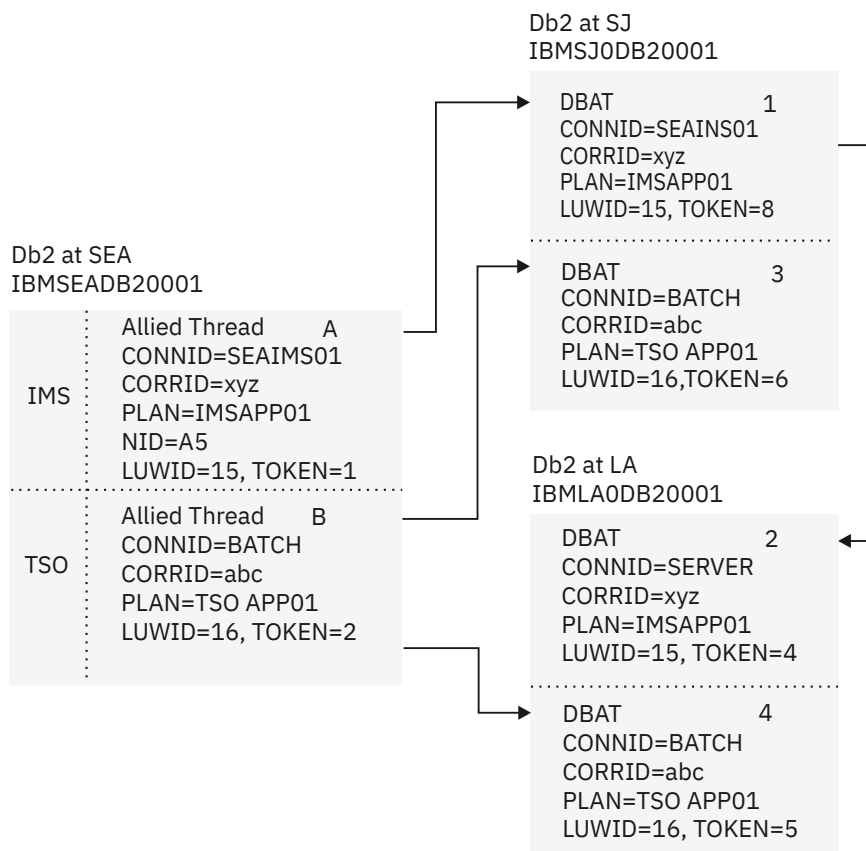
Db2 at SJ
IBMSJ0DB20001

DBAT 1
CONNID=SEAINS01
CORRID=xyz
PLAN=IMSAPP01
LUWID=15, TOKEN=8

DBAT 3
CONNID=BATCH
CORRID=abc
PLAN=TSO APP01
LUWID=16,TOKEN=6

Db2 at SEA
IBMSEADB20001

IMS

Allied Thread A
CONNID=SEAIMS01
CORRID=xyz
PLAN=IMSAPP01
NID=A5
LUWID=15, TOKEN=1

TSO

Allied Thread B
CONNID=BATCH
CORRID=abc
PLAN=TSO APP01
LUWID=16, TOKEN=2

Db2 at LA
IBMLA0DB20001

DBAT 2
CONNID=SERVER
CORRID=xyz
PLAN=IMSAPP01
LUWID=15, TOKEN=4

DBAT 4
CONNID=BATCH
CORRID=abc
PLAN=TSO APP01
LUWID=16, TOKEN=5